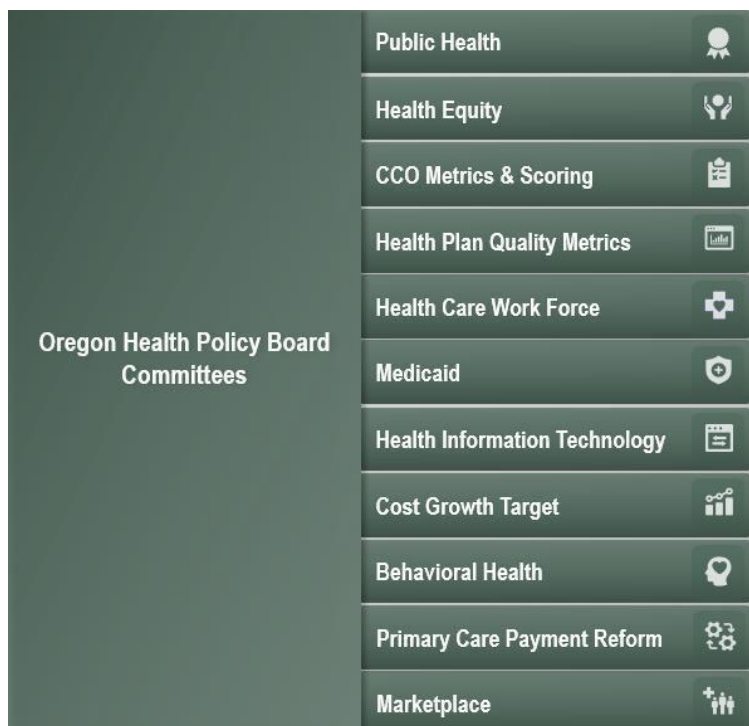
Oregon Health Policy Board Committees

Public Health
Health Equity
CCO Metrics & Scoring
Health Plan Quality Metrics
Health Care Work Force
Medicaid
Health Information Technology
Cost Growth Target
Behavioral Health
Primary Care Payment Reform
Marketplace